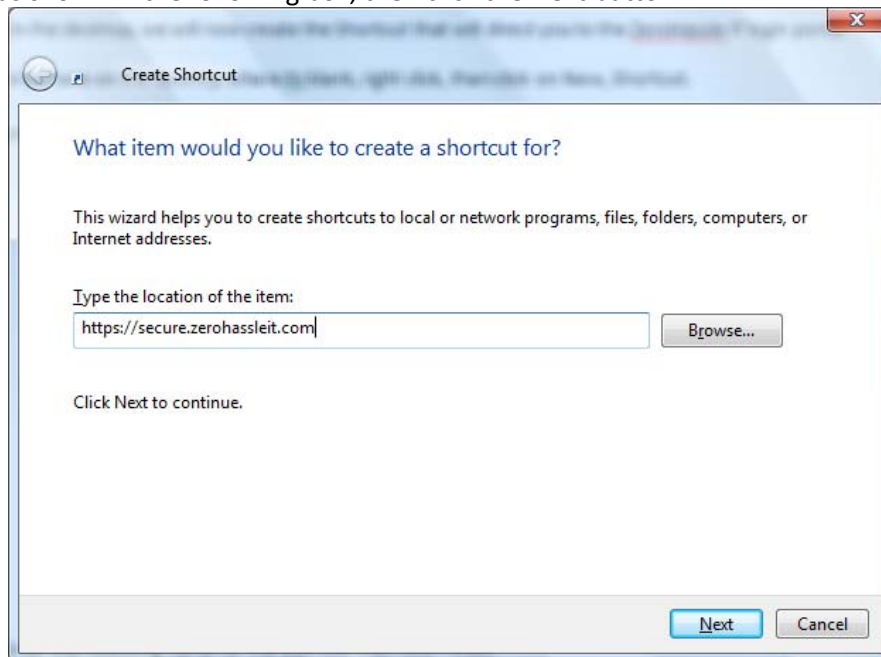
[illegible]

Create Shortcut

What item would you like to create a shortcut for?

This wizard helps you to create shortcuts to local or network programs, files, folders, computers, or Internet addresses.

Type the location of the item:

https://secure.zerohassleit.com

Browse...

Click Next to continue.

Next

Cancel